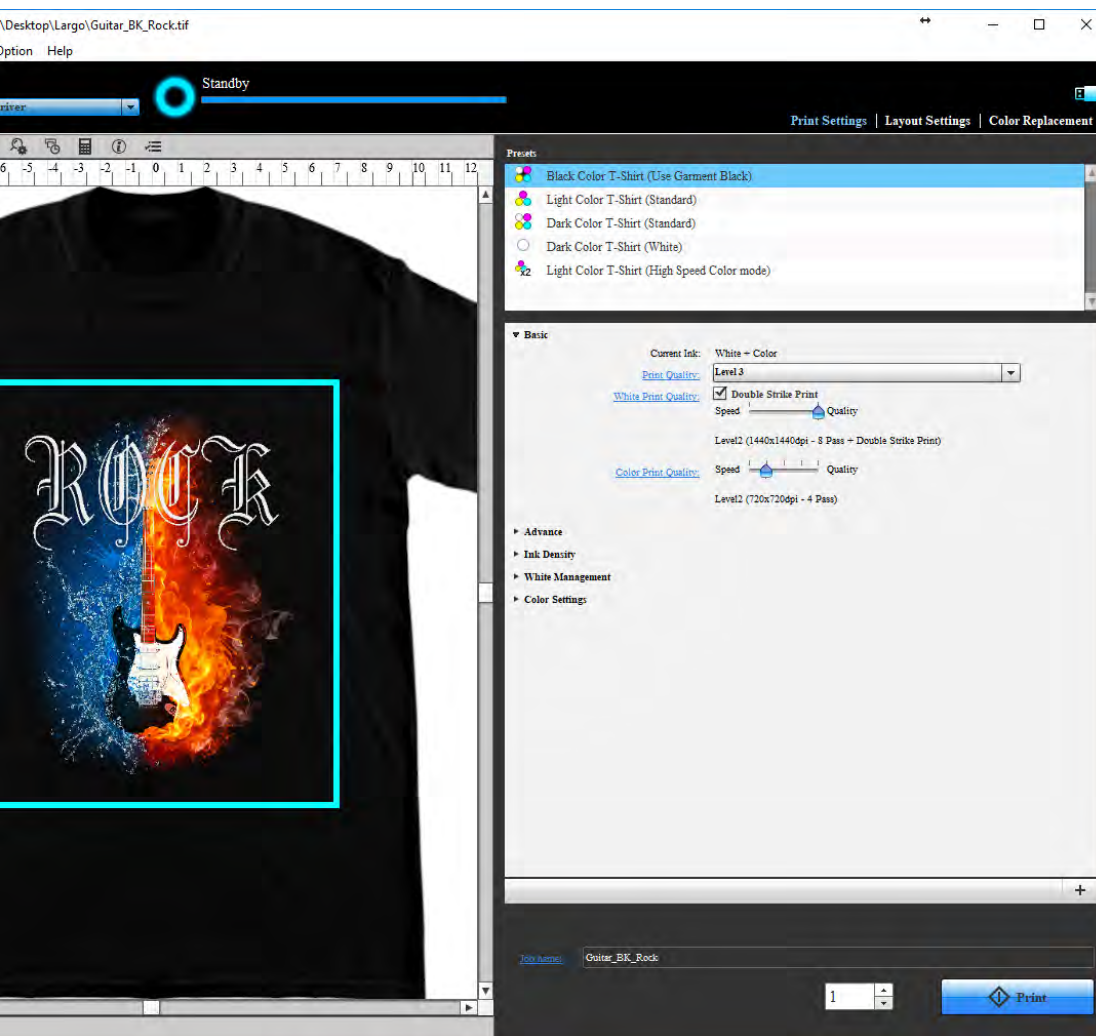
\Desktop\Largo\Guitar_BK_Rock.tif

Option Help

river

Standby

Print Settings | Layout Settings | Color Replacement

6 -5 -4 -3 -2 -1 0 1 2 3 4 5 6 7 8 9 10 11 12

ROCK

Presets

Black Color T-Shirt (Use Garment Black)
Light Color T-Shirt (Standard)
Dark Color T-Shirt (Standard)
Dark Color T-Shirt (White)
Light Color T-Shirt (High Speed Color mode)

▾ Basic

Current Ink: White + Color
Print Quality: Level 3
White Print Quality: Double Strike Print
Speed Quality
Level2 (1440x1440dpi - 8 Pass + Double Strike Print)
Color Print Quality: Speed Quality
Level2 (720x720dpi - 4 Pass)

▸ Advance
▸ Ink Density
▸ White Management
▸ Color Settings

Job Name: Guitar_BK_Rock

1

Print